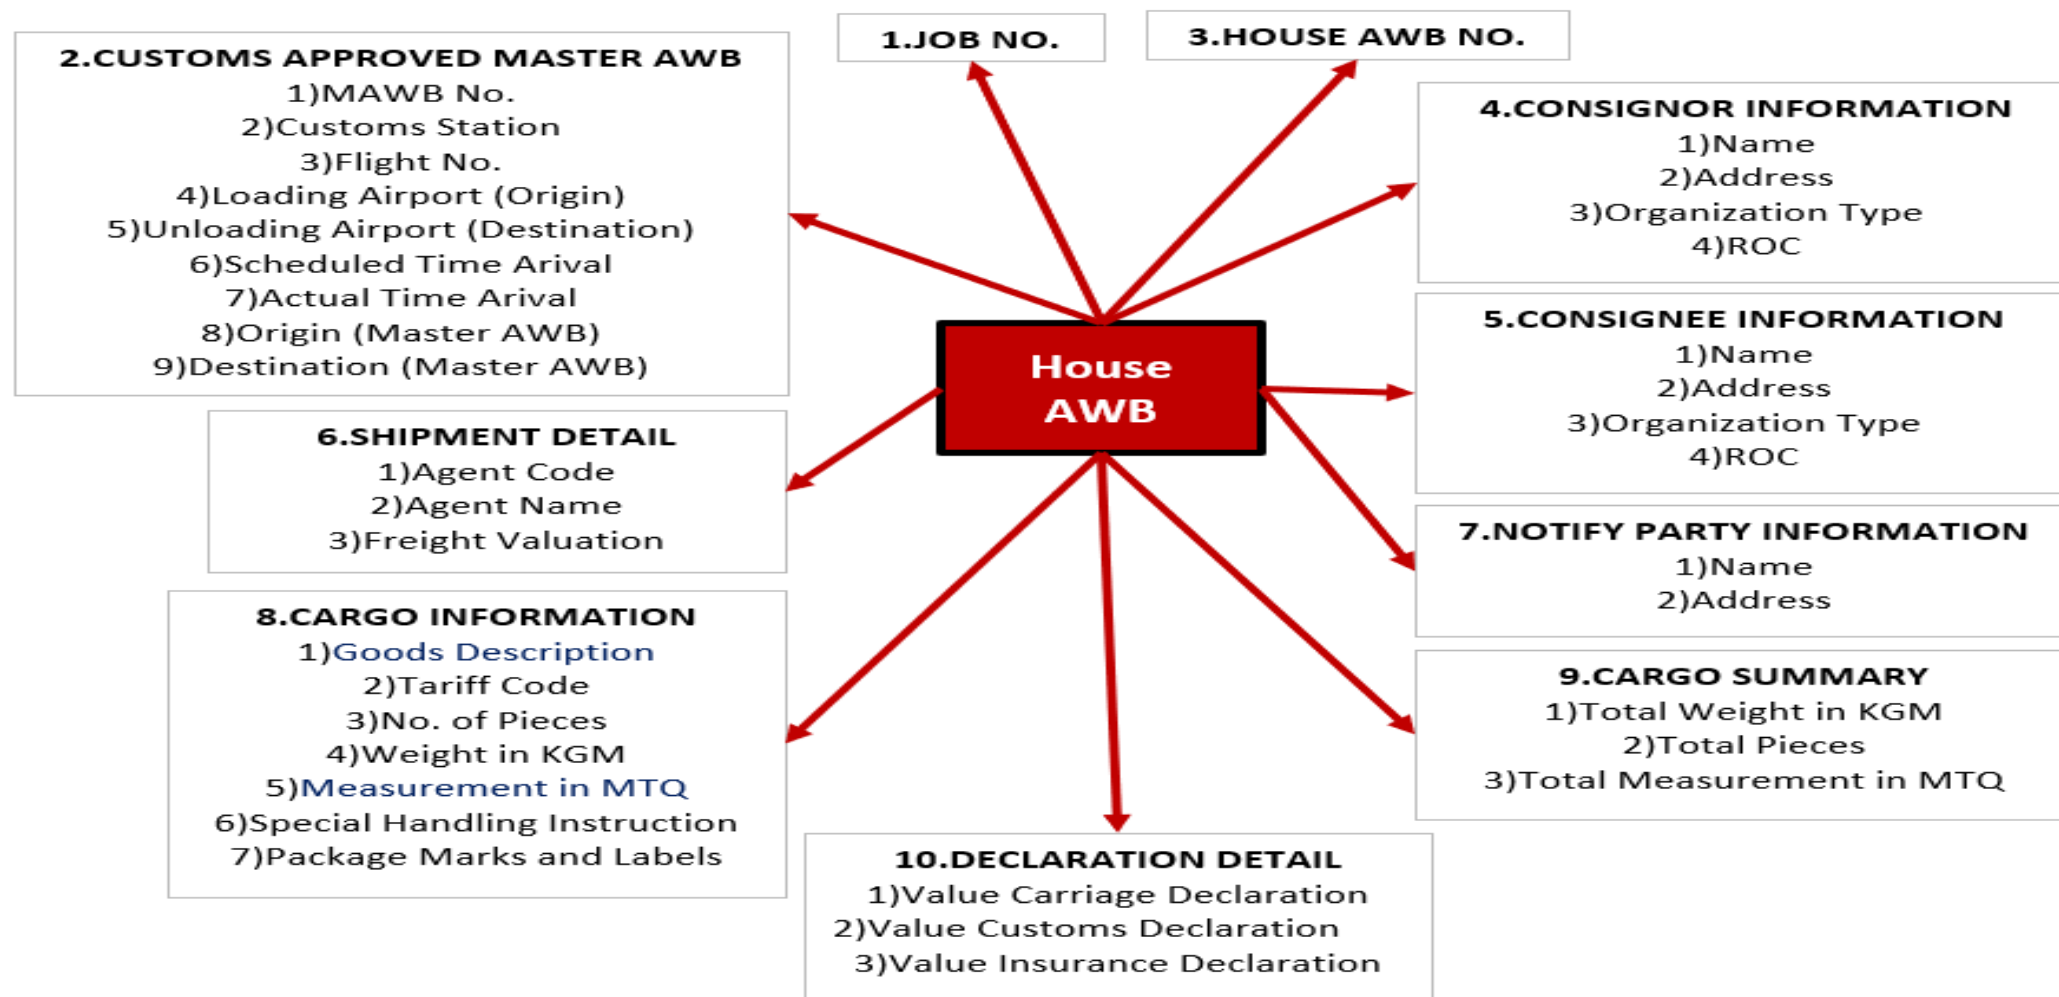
House AWB

1.JOB NO.

2.CUSTOMS APPROVED MASTER AWB
1)MAWB No.
2)Customs Station
3)Flight No.
4)Loading Airport (Origin)
5)Unloading Airport (Destination)
6)Scheduled Time Arival
7)Actual Time Arival
8)Origin (Master AWB)
9)Destination (Master AWB)

3.HOUSE AWB NO.

4.CONSIGNOR INFORMATION
1)Name
2)Address
3)Organization Type
4)ROC

5.CONSIGNEE INFORMATION
1)Name
2)Address
3)Organization Type
4)ROC

6.SHIPMENT DETAIL
1)Agent Code
2)Agent Name
3)Freight Valuation

7.NOTIFY PARTY INFORMATION
1)Name
2)Address

8.CARGO INFORMATION
1)Goods Description
2)Tariff Code
3)No. of Pieces
4)Weight in KGM
5)Measurement in MTQ
6)Special Handling Instruction
7)Package Marks and Labels

9.CARGO SUMMARY
1)Total Weight in KGM
2)Total Pieces
3)Total Measurement in MTQ

10.DECLARATION DETAIL
1)Value Carriage Declaration
2)Value Customs Declaration
3)Value Insurance Declaration